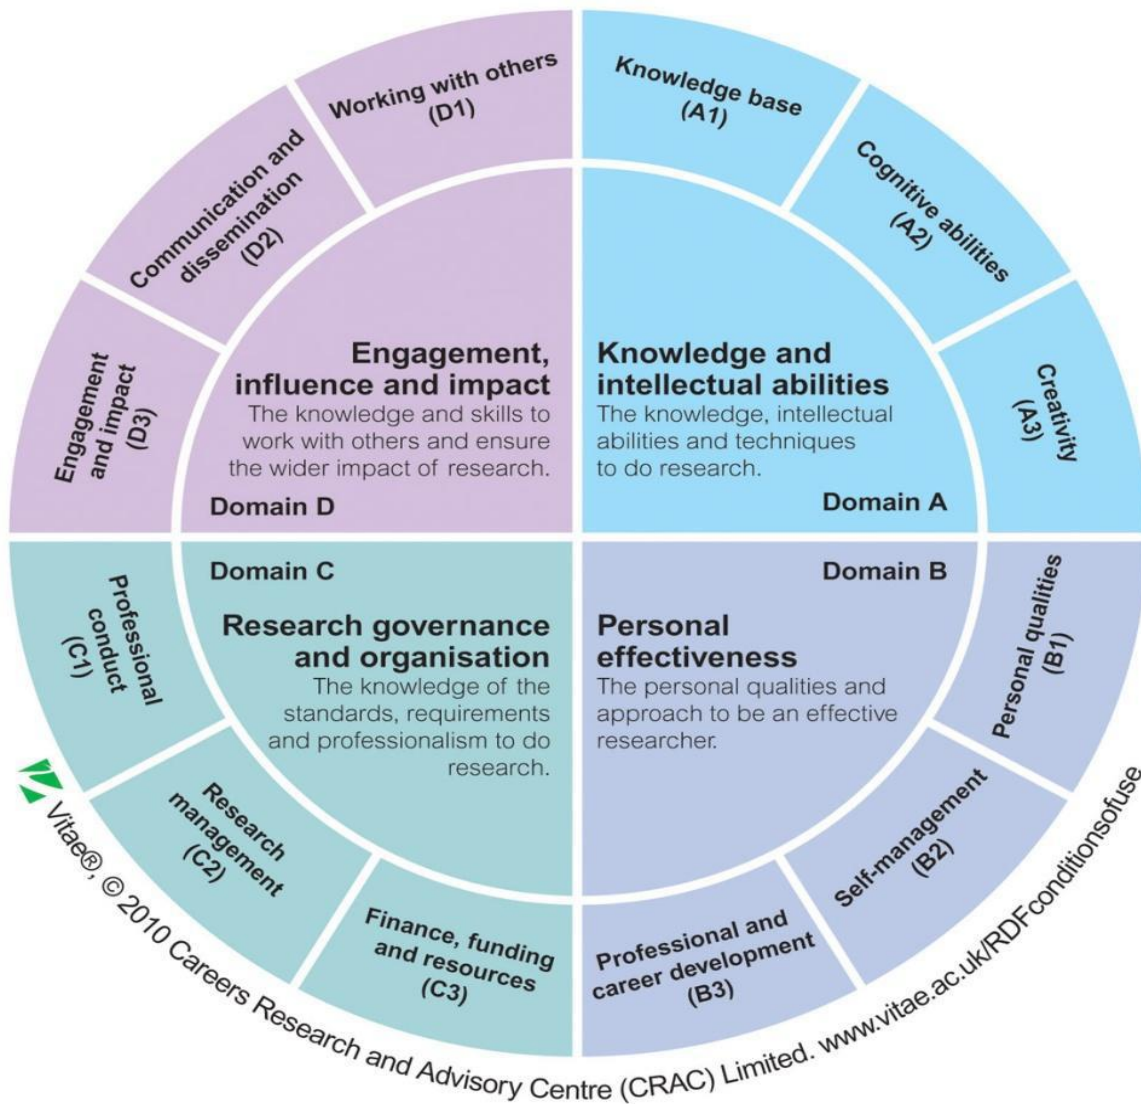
Working with others (D1)

Communication and dissemination (D2)

Engagement and impact (D3)

Engagement, influence and impact
The knowledge and skills to work with others and ensure the wider impact of research.
Domain D

Knowledge base (A1)

Cognitive abilities (A2)

Creativity (A3)

Knowledge and intellectual abilities
The knowledge, intellectual abilities and techniques to do research.
Domain A

Domain C
Research governance and organisation
The knowledge of the standards, requirements and professionalism to do research.

Professional conduct (C1)

Research management (C2)

Finance, funding and resources (C3)

Domain B
Personal effectiveness
The personal qualities and approach to be an effective researcher.

Personal qualities (B1)

Self-management (B2)

Professional and career development (B3)

Vitae®, © 2010 Careers Research and Advisory Centre (CRAC) Limited. www.vitae.ac.uk/RDFconditionsofuse